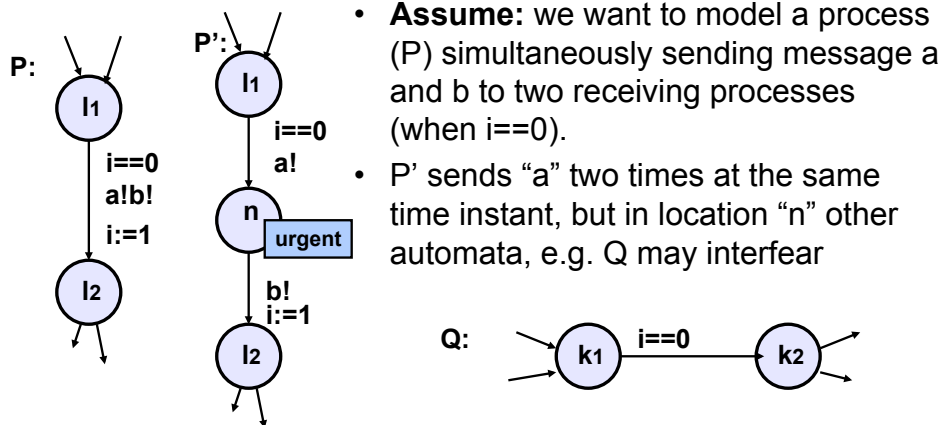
P:

l1

i==0

a!b!

i:=1

l2

P':

l1

i==0

a!

n

urgent

b!

i:=1

l2

• **Assume:** we want to model a process (P) simultaneously sending message a and b to two receiving processes (when i==0).

• P' sends "a" two times at the same time instant, but in location "n" other automata, e.g. Q may interfear

Q:

k1

i==0

k2